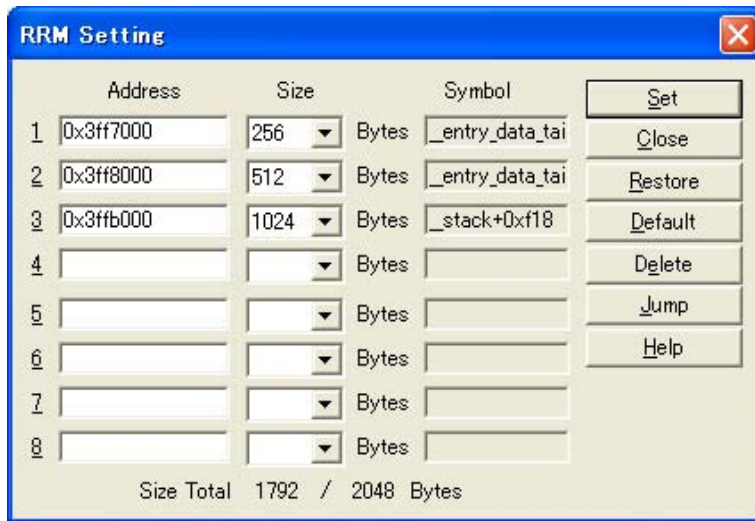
RRM Setting

| | Address | Size | | Symbol |
|---|---|---|---|---|
| 1 | 0x3ff7000 | 256 | Bytes | _entry_data_tai |
| 2 | 0x3ff8000 | 512 | Bytes | _entry_data_tai |
| 3 | 0x3ffb000 | 1024 | Bytes | _stack+0xf18 |
| 4 | | | Bytes | |
| 5 | | | Bytes | |
| 6 | | | Bytes | |
| 7 | | | Bytes | |
| 8 | | | Bytes | |

Size Total 1792 / 2048 Bytes

Set
Close
Restore
Default
Delete
Jump
Help